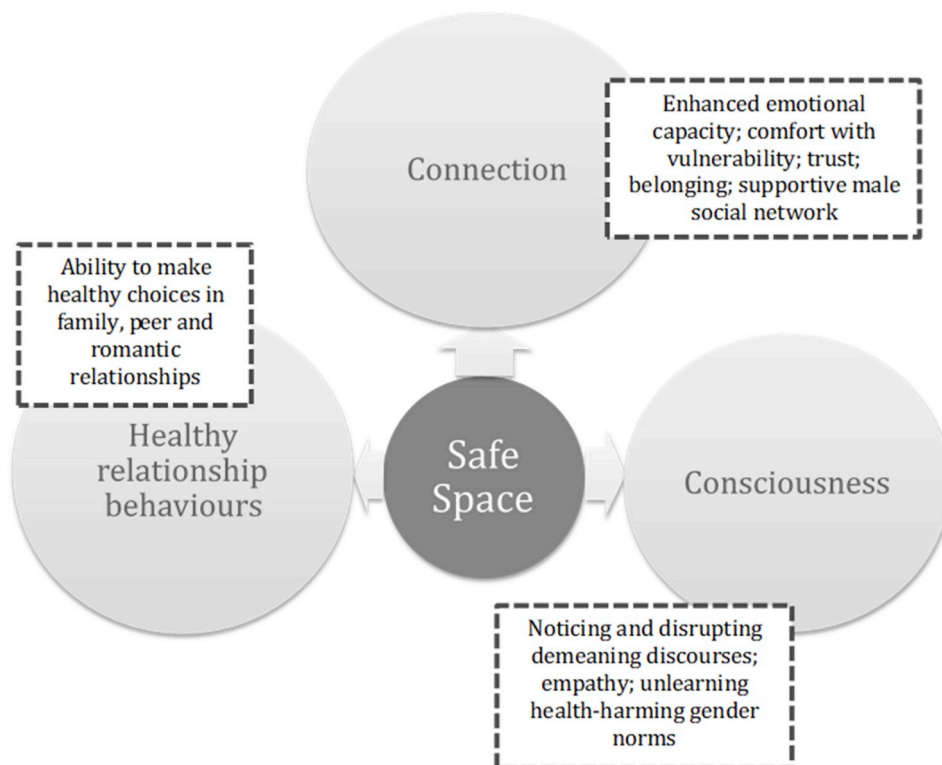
Connection

Enhanced emotional capacity; comfort with vulnerability; trust; belonging; supportive male social network

Ability to make healthy choices in family, peer and romantic relationships

Healthy relationship behaviours

Safe Space

Consciousness

Noticing and disrupting demeaning discourses; empathy; unlearning health-harming gender norms